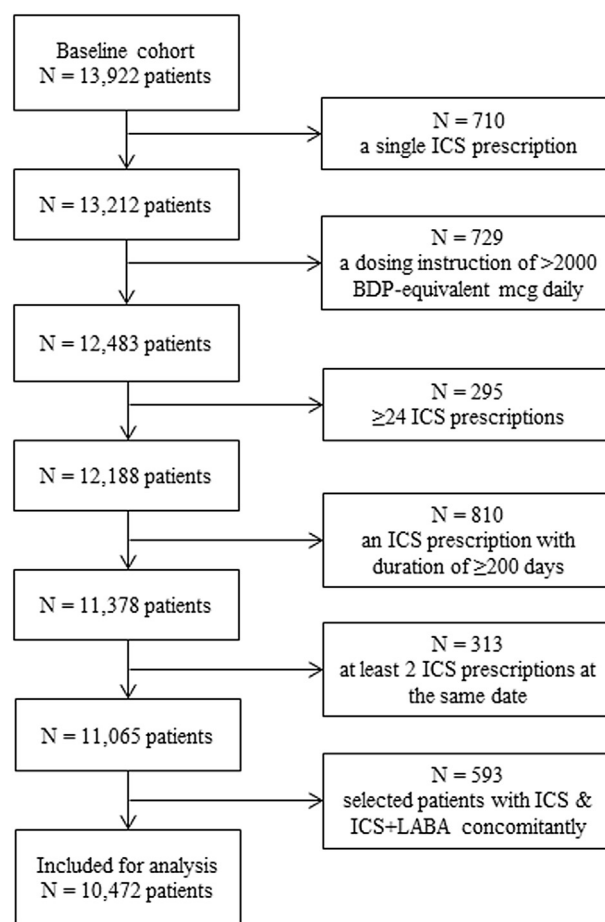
Baseline cohort
N = 13,922 patients

N = 710
a single ICS prescription

N = 13,212 patients

N = 729
a dosing instruction of >2000 BDP-equivalent mcg daily

N = 12,483 patients

N = 295
≥24 ICS prescriptions

N = 12,188 patients

N = 810
an ICS prescription with duration of ≥200 days

N = 11,378 patients

N = 313
at least 2 ICS prescriptions at the same date

N = 11,065 patients

N = 593
selected patients with ICS & ICS+LABA concomitantly

Included for analysis
N = 10,472 patients